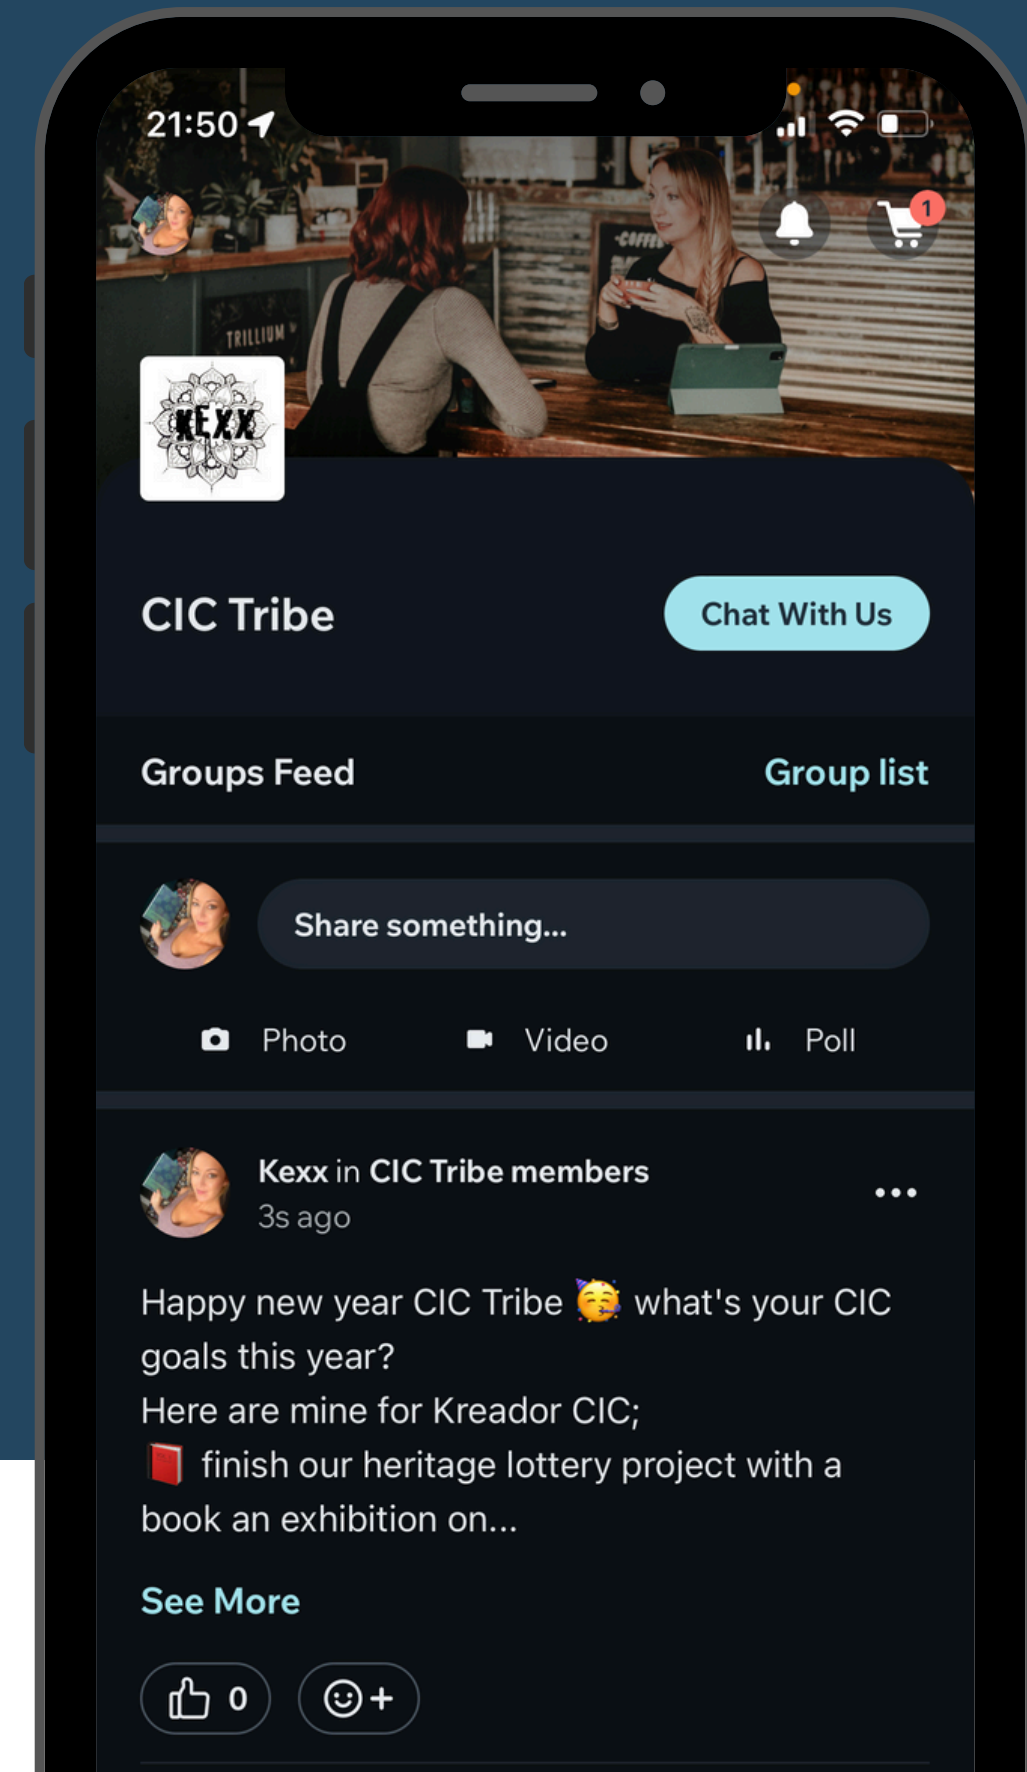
21:50

1

TRILLIUM

COFFEE

KEXX

CIC Tribe

Chat With Us

Groups Feed

Group list

Share something...

Photo

Video

Poll

Kexx in CIC Tribe members
3s ago

Happy new year CIC Tribe 🥳 what's your CIC goals this year?
Here are mine for Kreador CIC;
📕 finish our heritage lottery project with a book an exhibition on...

See More

0